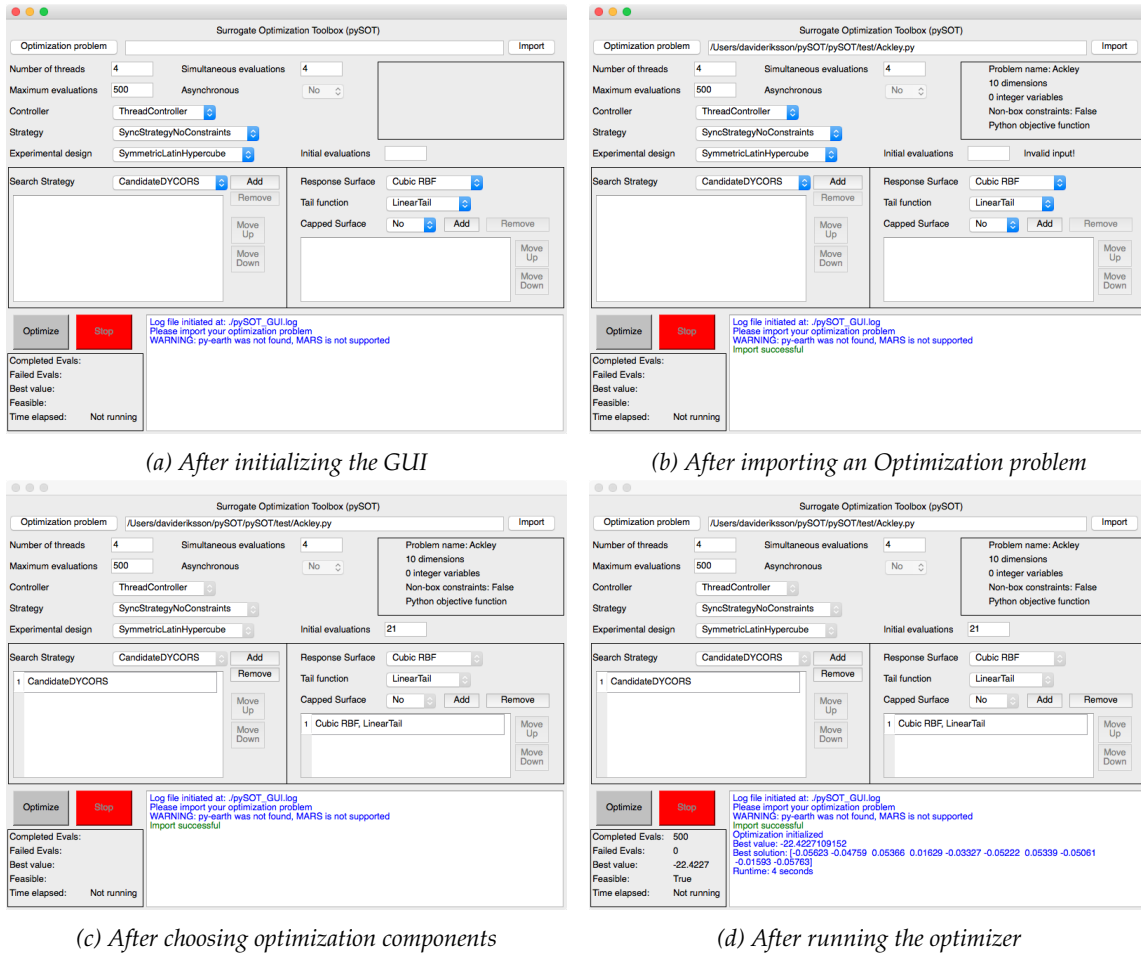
Surrogate Optimization Toolbox (pySOT)

Optimization problem
Import
Number of threads 4
Simultaneous evaluations 4
Maximum evaluations 500
Asynchronous No
Controller ThreadController
Strategy SyncStrategyNoConstraints
Experimental design SymmetricLatinHypercube
Initial evaluations
Search Strategy CandidateDYCORS
Add
Remove
Move Up
Move Down
Response Surface Cubic RBF
Tail function LinearTail
Capped Surface No
Add
Remove
Move Up
Move Down
Optimize
Stop
Log file initiated at: ./pySOT_GUI.log
Please import your optimization problem
WARNING: py-earth was not found, MARS is not supported
Completed Evals:
Failed Evals:
Best value:
Feasible:
Time elapsed: Not running

(a) After initializing the GUI

Surrogate Optimization Toolbox (pySOT)

Optimization problem /Users/davideriksson/pySOT/pySOT/test/Ackley.py
Import
Number of threads 4
Simultaneous evaluations 4
Problem name: Ackley
10 dimensions
0 integer variables
Non-box constraints: False
Python objective function
Maximum evaluations 500
Asynchronous No
Controller ThreadController
Strategy SyncStrategyNoConstraints
Experimental design SymmetricLatinHypercube
Initial evaluations
Invalid input!
Search Strategy CandidateDYCORS
Add
Remove
Move Up
Move Down
Response Surface Cubic RBF
Tail function LinearTail
Capped Surface No
Add
Remove
Move Up
Move Down
Optimize
Stop
Log file initiated at: ./pySOT_GUI.log
Please import your optimization problem
WARNING: py-earth was not found, MARS is not supported
Import successful
Completed Evals:
Failed Evals:
Best value:
Feasible:
Time elapsed: Not running

(b) After importing an Optimization problem

Surrogate Optimization Toolbox (pySOT)

Optimization problem /Users/davideriksson/pySOT/pySOT/test/Ackley.py
Import
Number of threads 4
Simultaneous evaluations 4
Problem name: Ackley
10 dimensions
0 integer variables
Non-box constraints: False
Python objective function
Maximum evaluations 500
Asynchronous No
Controller ThreadController
Strategy SyncStrategyNoConstraints
Experimental design SymmetricLatinHypercube
Initial evaluations 21
Search Strategy CandidateDYCORS
Add
Remove
1 CandidateDYCORS
Move Up
Move Down
Response Surface Cubic RBF
Tail function LinearTail
Capped Surface No
Add
Remove
1 Cubic RBF, LinearTail
Move Up
Move Down
Optimize
Stop
Log file initiated at: ./pySOT_GUI.log
Please import your optimization problem
WARNING: py-earth was not found, MARS is not supported
Import successful
Completed Evals:
Failed Evals:
Best value:
Feasible:
Time elapsed: Not running

(c) After choosing optimization components

Surrogate Optimization Toolbox (pySOT)

Optimization problem /Users/davideriksson/pySOT/pySOT/test/Ackley.py
Import
Number of threads 4
Simultaneous evaluations 4
Problem name: Ackley
10 dimensions
0 integer variables
Non-box constraints: False
Python objective function
Maximum evaluations 500
Asynchronous No
Controller ThreadController
Strategy SyncStrategyNoConstraints
Experimental design SymmetricLatinHypercube
Initial evaluations 21
Search Strategy CandidateDYCORS
Add
Remove
1 CandidateDYCORS
Move Up
Move Down
Response Surface Cubic RBF
Tail function LinearTail
Capped Surface No
Add
Remove
1 Cubic RBF, LinearTail
Move Up
Move Down
Optimize
Stop
Log file initiated at: ./pySOT_GUI.log
Please import your optimization problem
WARNING: py-earth was not found, MARS is not supported
Import successful
Optimization initialized
Best value: -22.4227109152
Best solution: [-0.05623 -0.04759 0.05366 0.01629 -0.03327 -0.05222 0.05339 -0.05061 -0.01593 -0.05763]
Runtime: 4 seconds
Completed Evals: 500
Failed Evals: 0
Best value: -22.4227
Feasible: True
Time elapsed: Not running

(d) After running the optimizer